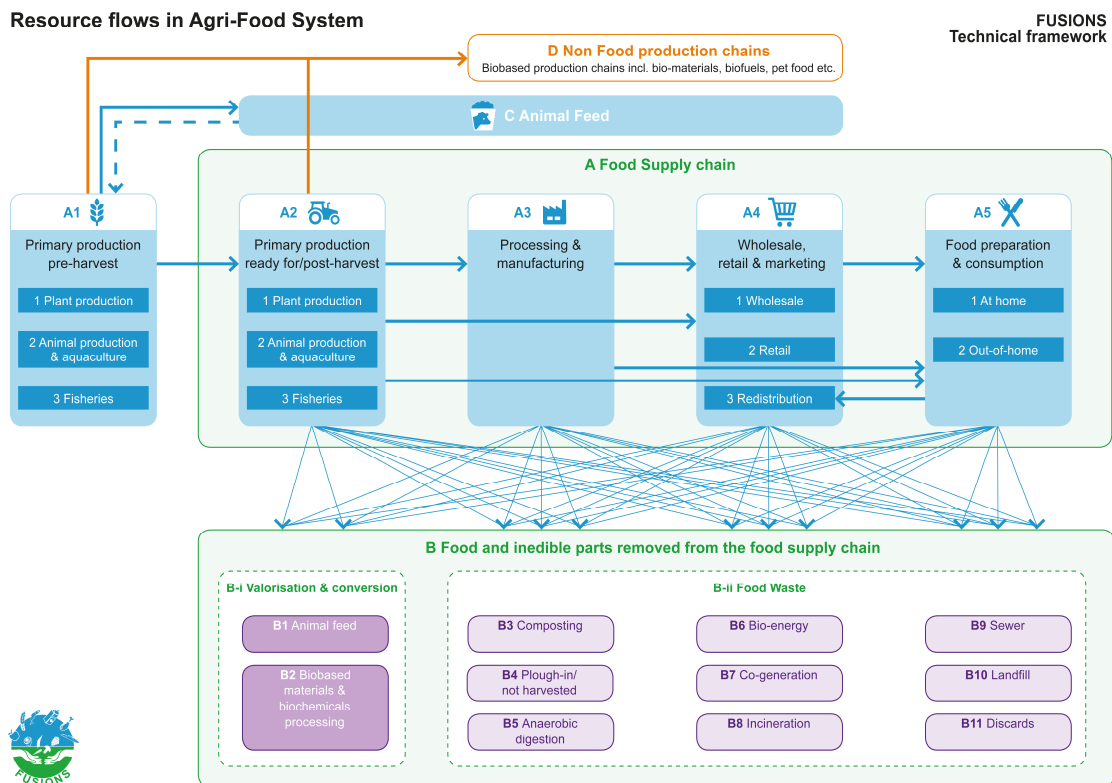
Resource flows in Agri-Food System

FUSIONS
Technical framework

D Non Food production chains
Biobased production chains incl. bio-materials, biofuels, pet food etc.

C Animal Feed

A Food Supply chain

A1
Primary production pre-harvest
1 Plant production
2 Animal production & aquaculture
3 Fisheries

A2
Primary production ready for/post-harvest
1 Plant production
2 Animal production & aquaculture
3 Fisheries

A3
Processing & manufacturing

A4
Wholesale, retail & marketing
1 Wholesale
2 Retail
3 Redistribution

A5
Food preparation & consumption
1 At home
2 Out-of-home

B Food and inedible parts removed from the food supply chain

B-i Valorisation & conversion
B1 Animal feed
B2 Biobased materials & biochemicals processing

B-ii Food Waste
B3 Composting
B4 Plough-in/ not harvested
B5 Anaerobic digestion
B6 Bio-energy
B7 Co-generation
B8 Incineration
B9 Sewer
B10 Landfill
B11 Discards

FUSIONS